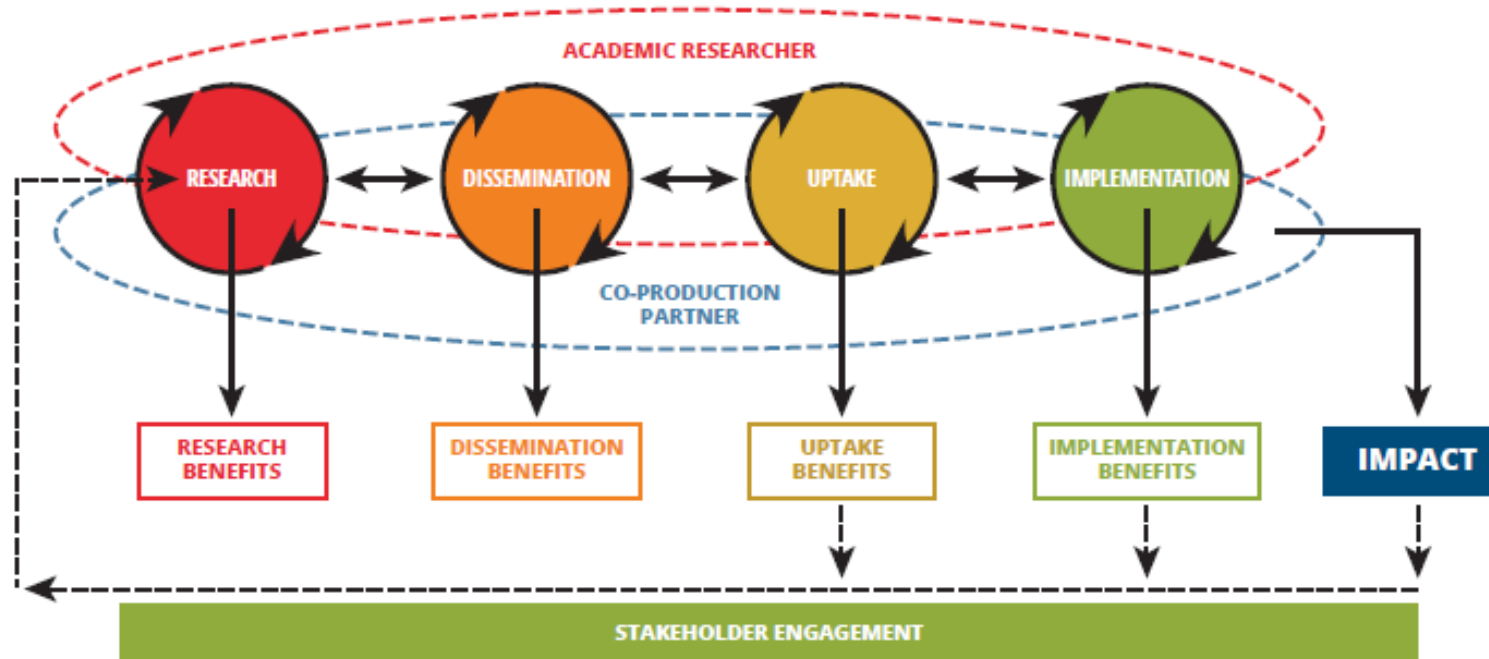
ACADEMIC RESEARCHER

RESEARCH

DISSEMINATION

UPTAKE

IMPLEMENTATION

CO-PRODUCTION PARTNER

RESEARCH BENEFITS

DISSEMINATION BENEFITS

UPTAKE BENEFITS

IMPLEMENTATION BENEFITS

IMPACT

STAKEHOLDER ENGAGEMENT